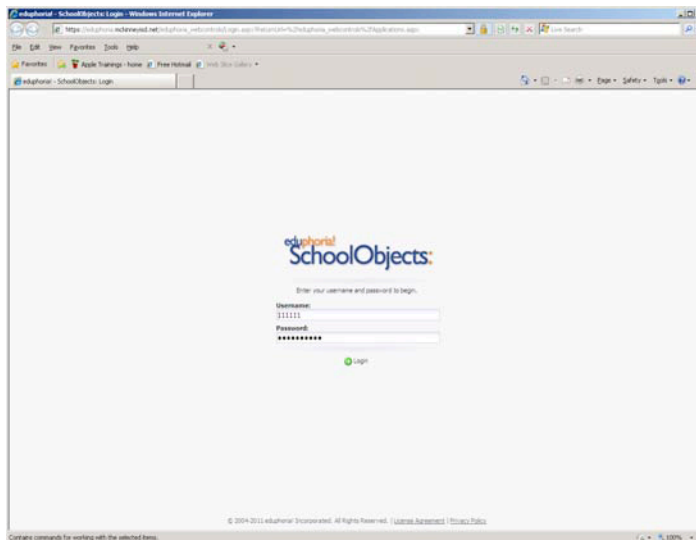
eduphoria! - SchoolObjects: Login - Windows Internet Explorer

https://eduphoria.mckinneyisd.net/eduphoria_webcontrols/Login.aspx?ReturnUrl=%2feduphoria_webcontrols%2fApplications.aspx

Live Search

File Edit View Favorites Tools Help

Favorites Apple Trainings - home Free Hotmail Web Slice Gallery

eduphoria! - SchoolObjects: Login

Page Safety Tools

eduphoria! SchoolObjects:

Enter your username and password to begin.

Username:

111111

Password:

••••••••••

Login

© 2004-2011 eduphoria! Incorporated. All Rights Reserved. | License Agreement | Privacy Policy

Contains commands for working with the selected items.

100%